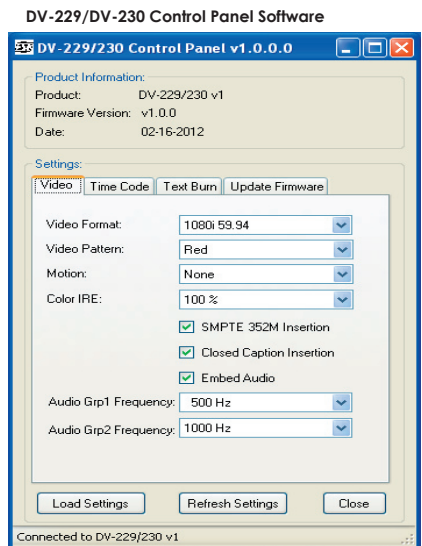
DV-229/DV-230 Control Panel Software

DV-229/230 Control Panel v1.0.0.0

Product Information:
Product: DV-229/230 v1
Firmware Version: v1.0.0
Date: 02-16-2012

Settings:
Video | Time Code | Text Burn | Update Firmware

Video Format: 1080i 59.94
Video Pattern: Red
Motion: None
Color IRE: 100 %
SMPTE 352M Insertion
Closed Caption Insertion
Embed Audio
Audio Grp1 Frequency: 500 Hz
Audio Grp2 Frequency: 1000 Hz

Load Settings | Refresh Settings | Close

Connected to DV-229/230 v1